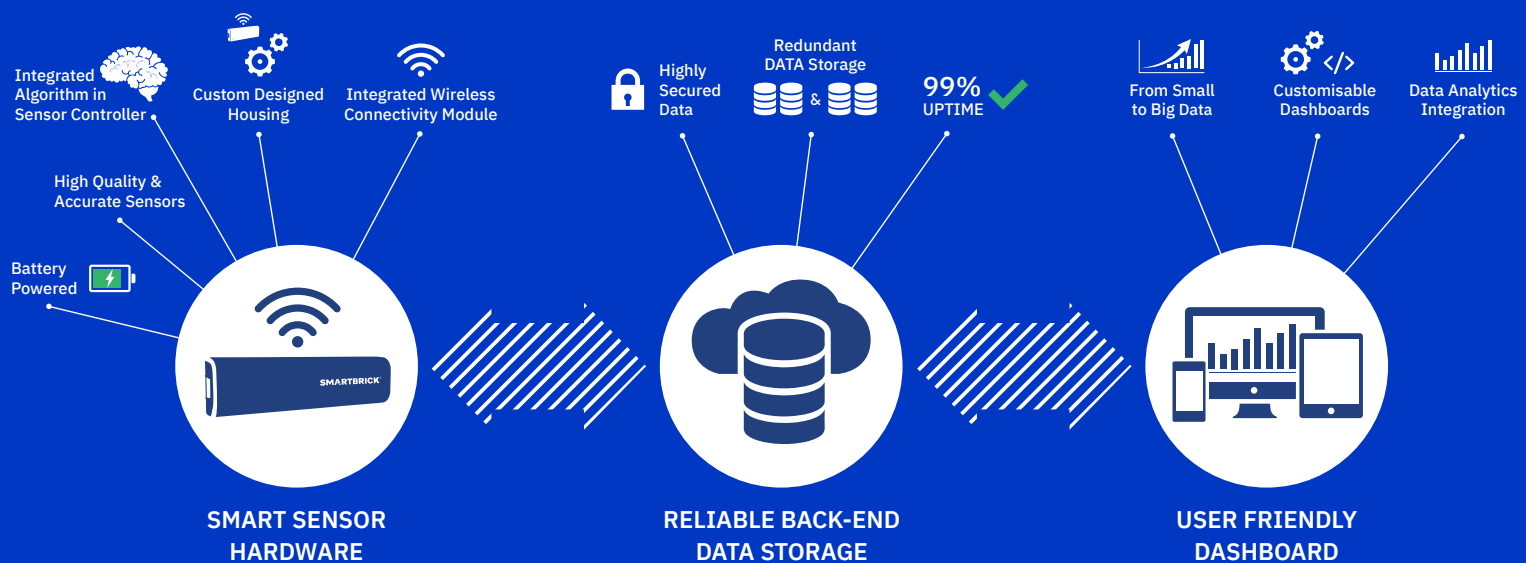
Integrated Algorithm in Sensor Controller

Custom Designed Housing

Integrated Wireless Connectivity Module

High Quality & Accurate Sensors

Battery Powered

SMARTBRICK

SMART SENSOR HARDWARE

Highly Secured Data

Redundant DATA Storage

&

99% UPTIME

RELIABLE BACK-END DATA STORAGE

From Small to Big Data

</>

Customisable Dashboards

Data Analytics Integration

USER FRIENDLY DASHBOARD